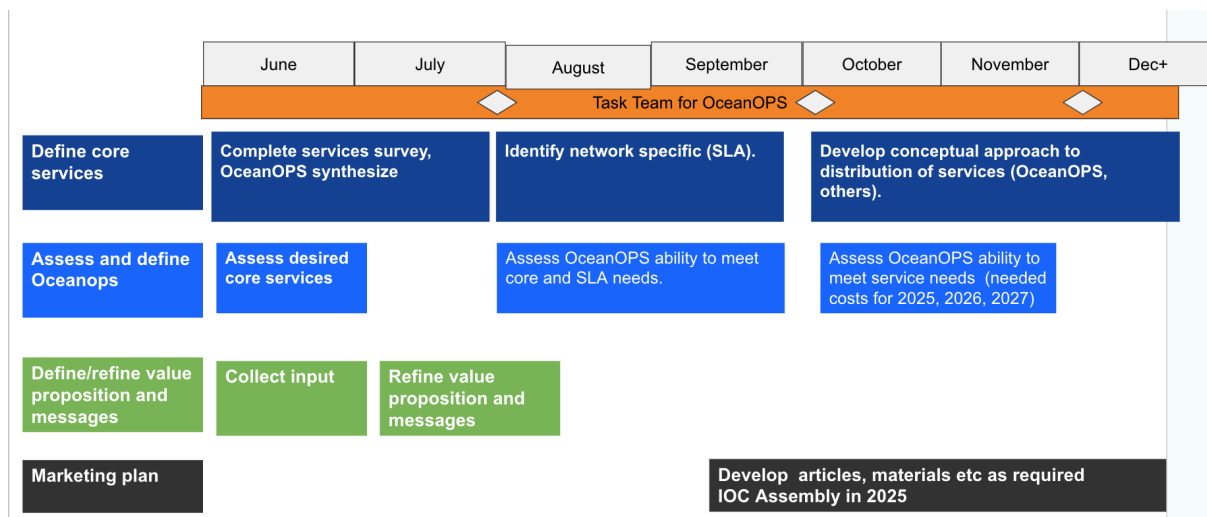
June | July | August | September | October | November | Dec+

Task Team for OceanOPS

Define core services

Complete services survey, OceanOPS synthesize

Identify network specific (SLA).

Develop conceptual approach to distribution of services (OceanOPS, others).

Assess and define Oceanops

Assess desired core services

Assess OceanOPS ability to meet core and SLA needs.

Assess OceanOPS ability to meet service needs (needed costs for 2025, 2026, 2027)

Define/refine value proposition and messages

Collect input

Refine value proposition and messages

Marketing plan

Develop articles, materials etc as required IOC Assembly in 2025